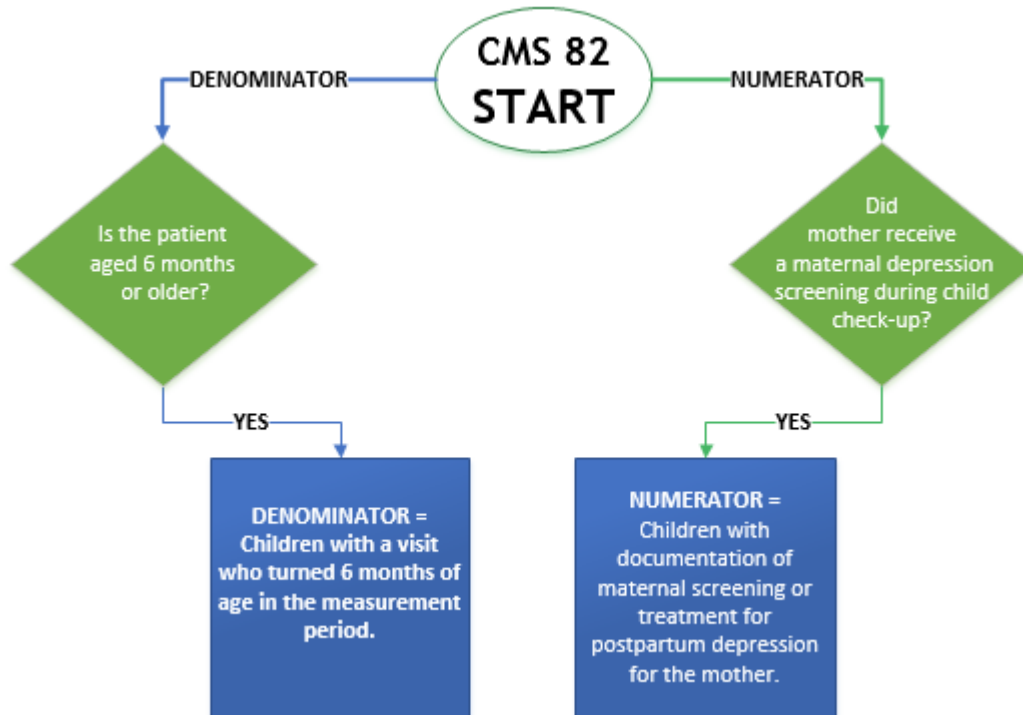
CMS 82
START

DENOMINATOR

NUMERATOR

Is the patient aged 6 months or older?

Did mother receive a maternal depression screening during child check-up?

YES

YES

DENOMINATOR = Children with a visit who turned 6 months of age in the measurement period.

NUMERATOR = Children with documentation of maternal screening or treatment for postpartum depression for the mother.